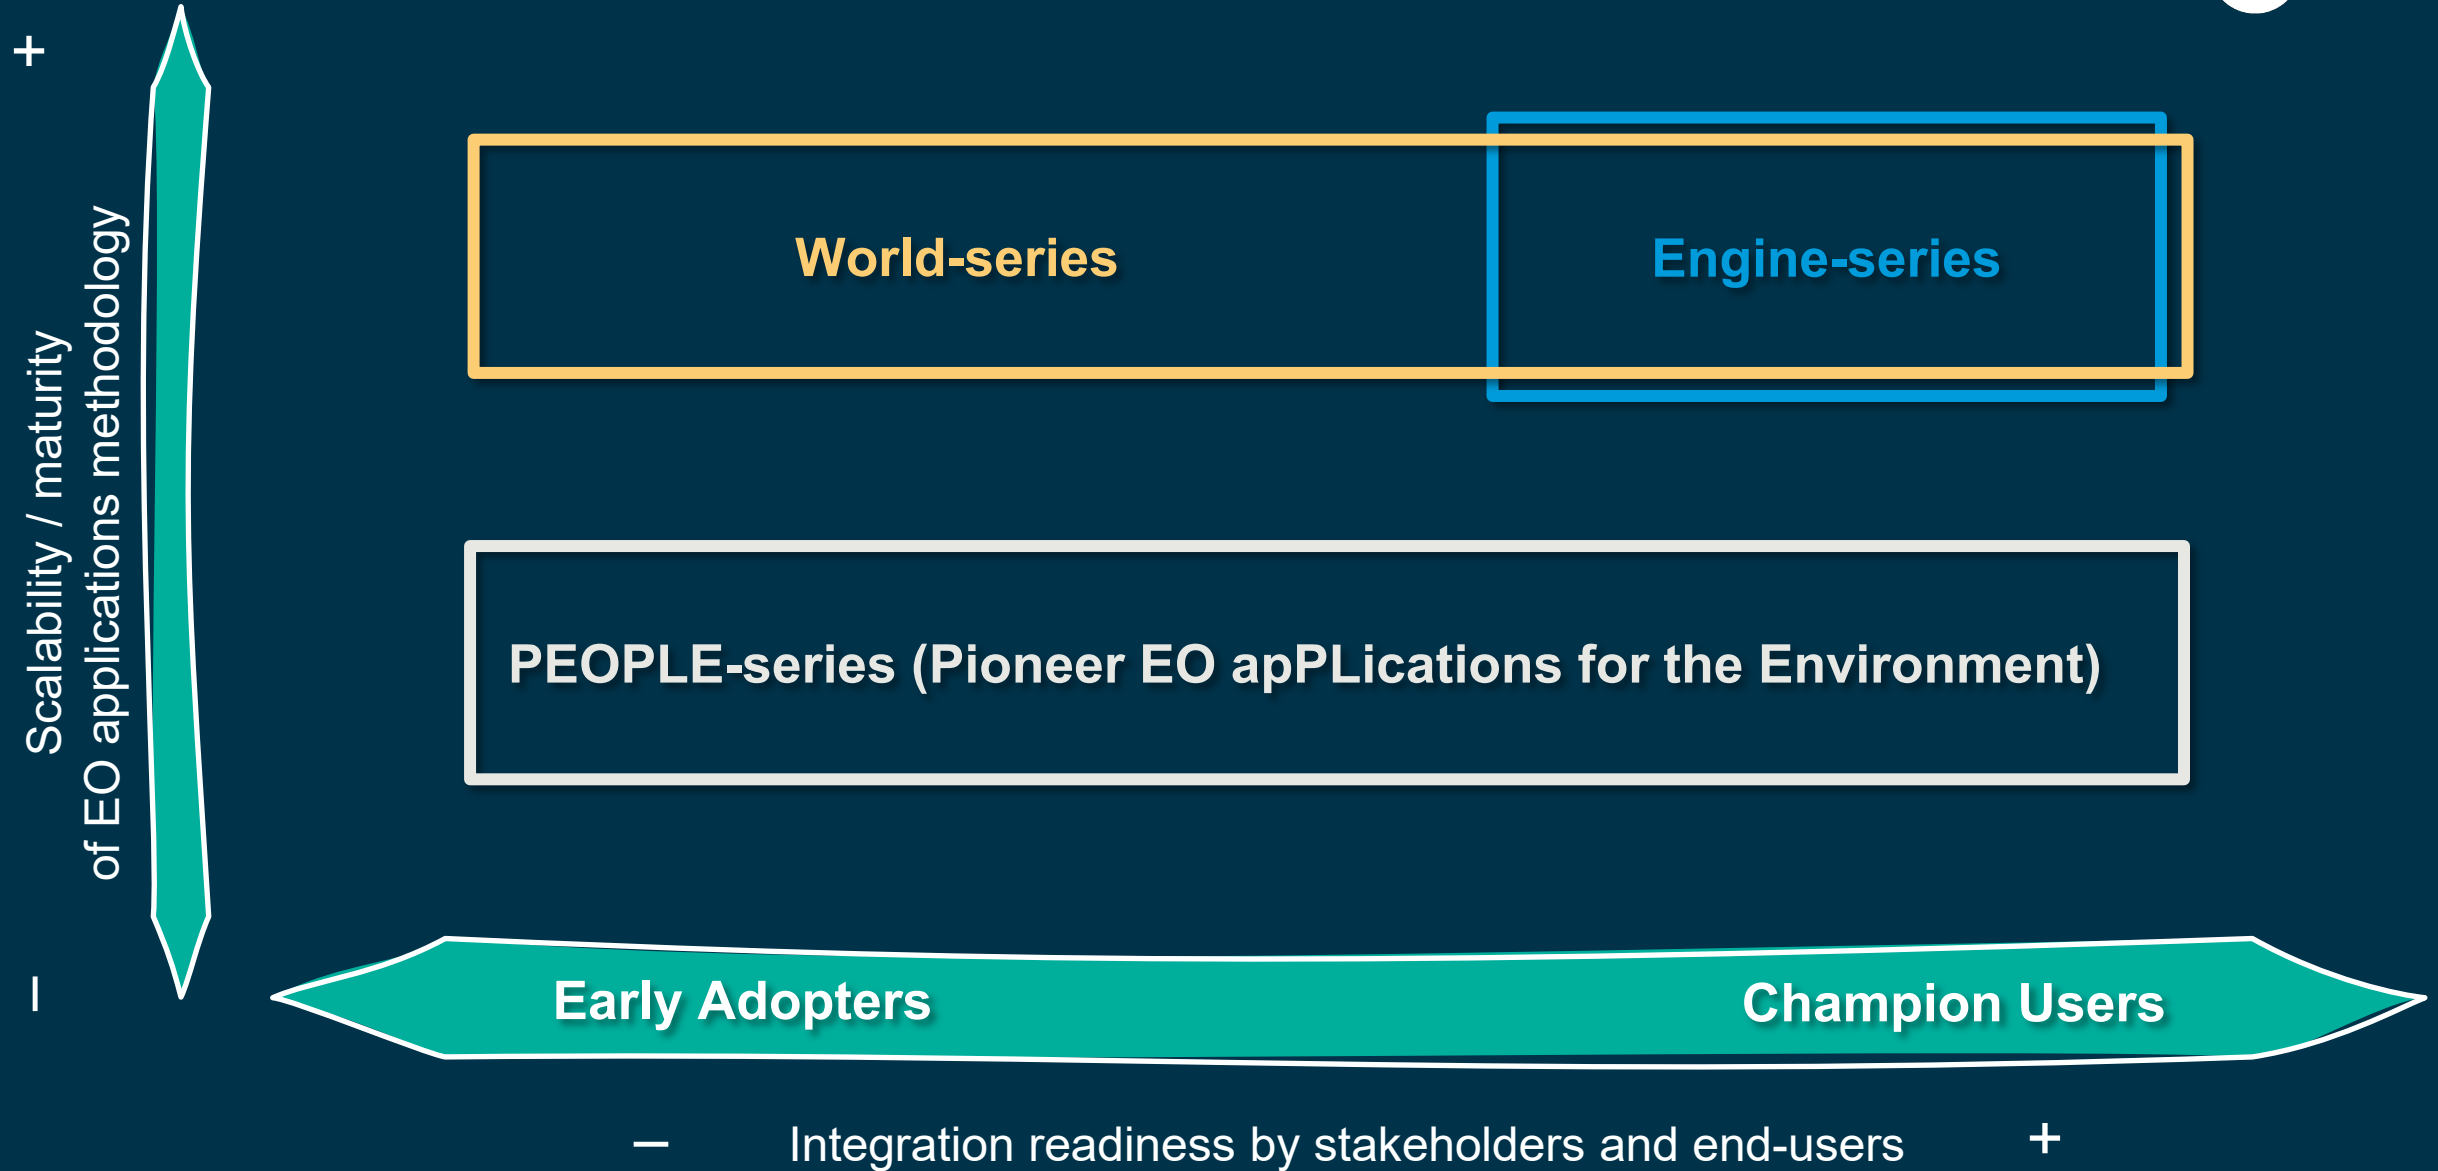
+

Scalability / maturity of EO applications methodology

I

World-series

Engine-series

PEOPLE-series (Pioneer EO apPLications for the Environment)

Early Adopters

Champion Users

– Integration readiness by stakeholders and end-users +